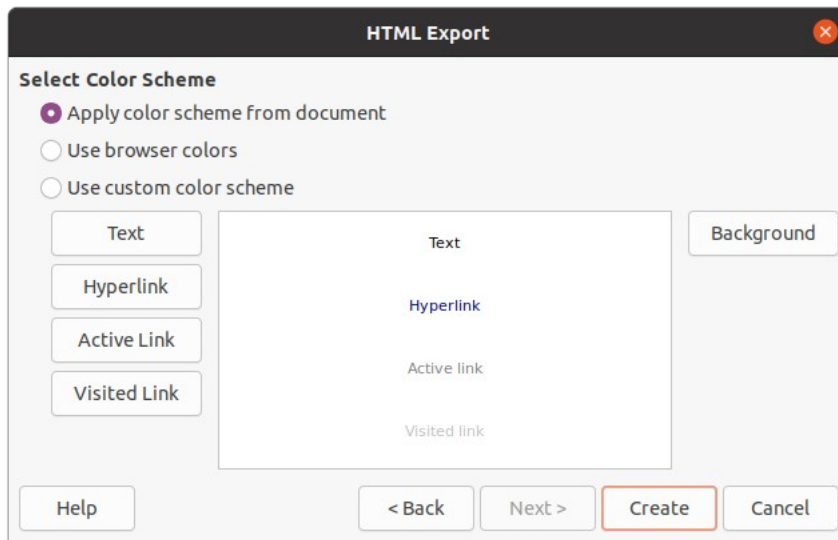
HTML Export

Select Color Scheme

Apply color scheme from document

Use browser colors

Use custom color scheme

Text

Hyperlink

Active Link

Visited Link

Text

Hyperlink

Active link

Visited link

Background

Help

< Back

Next >

Create

Cancel